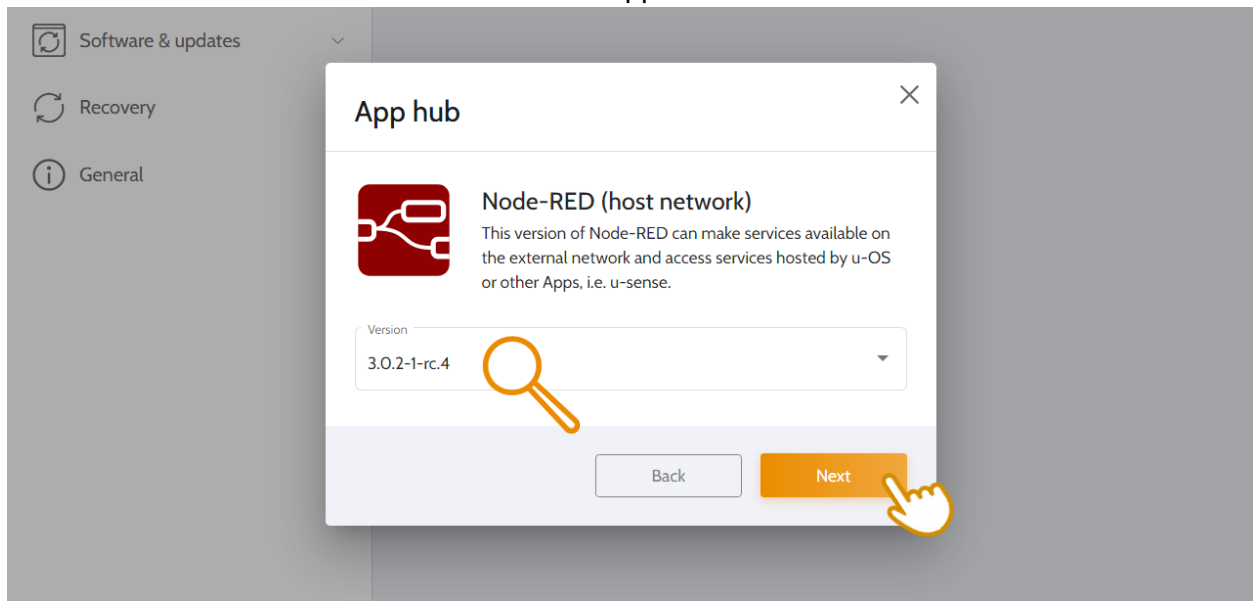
Software & updates

Recovery

General

App hub

Node-RED (host network)

This version of Node-RED can make services available on the external network and access services hosted by u-OS or other Apps, i.e. u-sense.

Version

3.0.2-1-rc.4

Back

Next